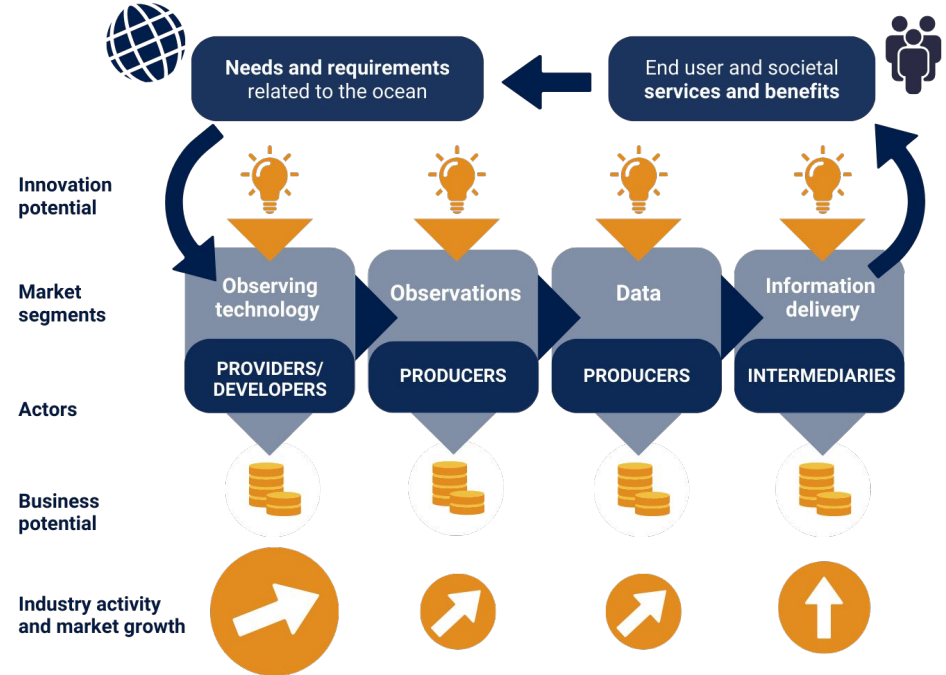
Needs and requirements related to the ocean

End user and societal services and benefits

Innovation potential

Market segments

Observing technology

Observations

Data

Information delivery

Actors

PROVIDERS/ DEVELOPERS

PRODUCERS

PRODUCERS

INTERMEDIARIES

Business potential

Industry activity and market growth